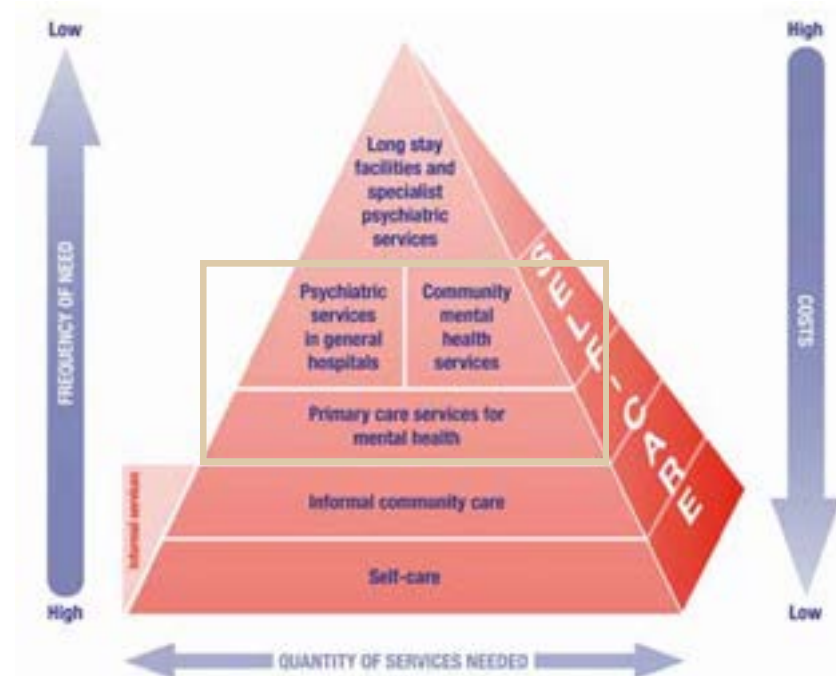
Low

FREQUENCY OF NEED

High

Long stay facilities and specialist psychiatric services

Psychiatric services in general hospitals

Community mental health services

Primary care services for mental health

Informal services

Informal community care

Self-care

SELF-CARE

High

COSTS

Low

QUANTITY OF SERVICES NEEDED